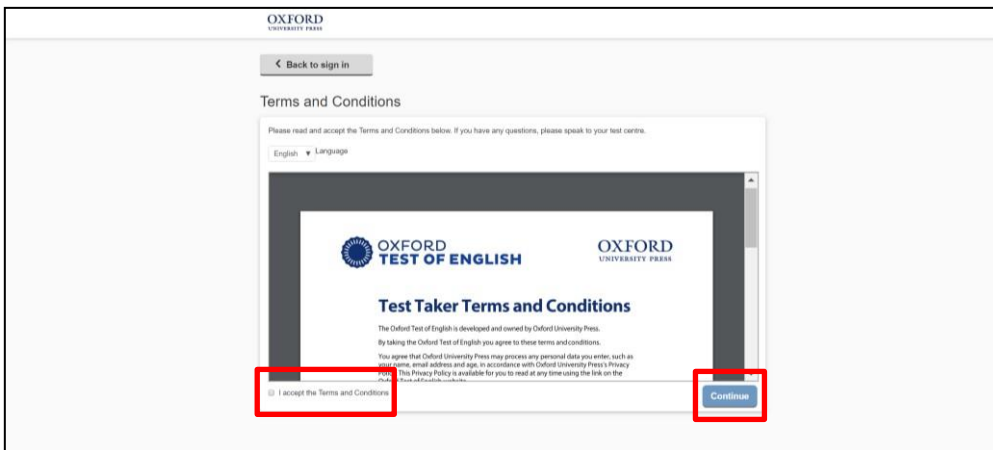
OXFORD
UNIVERSITY PRESS

Back to sign in

Terms and Conditions

Please read and accept the Terms and Conditions below. If you have any questions, please speak to your test centre.

English Language

OXFORD
TEST OF ENGLISH

OXFORD
UNIVERSITY PRESS

Test Taker Terms and Conditions

The Oxford Test of English is developed and owned by Oxford University Press.

By taking the Oxford Test of English you agree to these terms and conditions.

You agree that Oxford University Press may process any personal data you enter, such as your name, email address and age, in accordance with Oxford University Press's Privacy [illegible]. This Privacy Policy is available for you to read at any time using the link on the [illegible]

I accept the Terms and Conditions

Continue